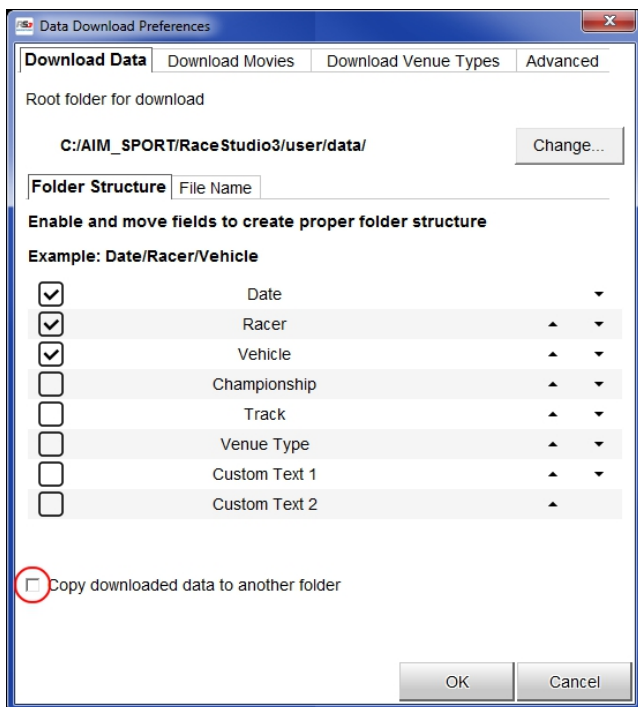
Data Download Preferences

Download Data | Download Movies | Download Venue Types | Advanced

Root folder for download

C:/AIM_SPORT/RaceStudio3/user/data/

Change...

Folder Structure | File Name

Enable and move fields to create proper folder structure

Example: Date/Racer/Vehicle

Date
Racer
Vehicle
Championship
Track
Venue Type
Custom Text 1
Custom Text 2

Copy downloaded data to another folder

OK
Cancel